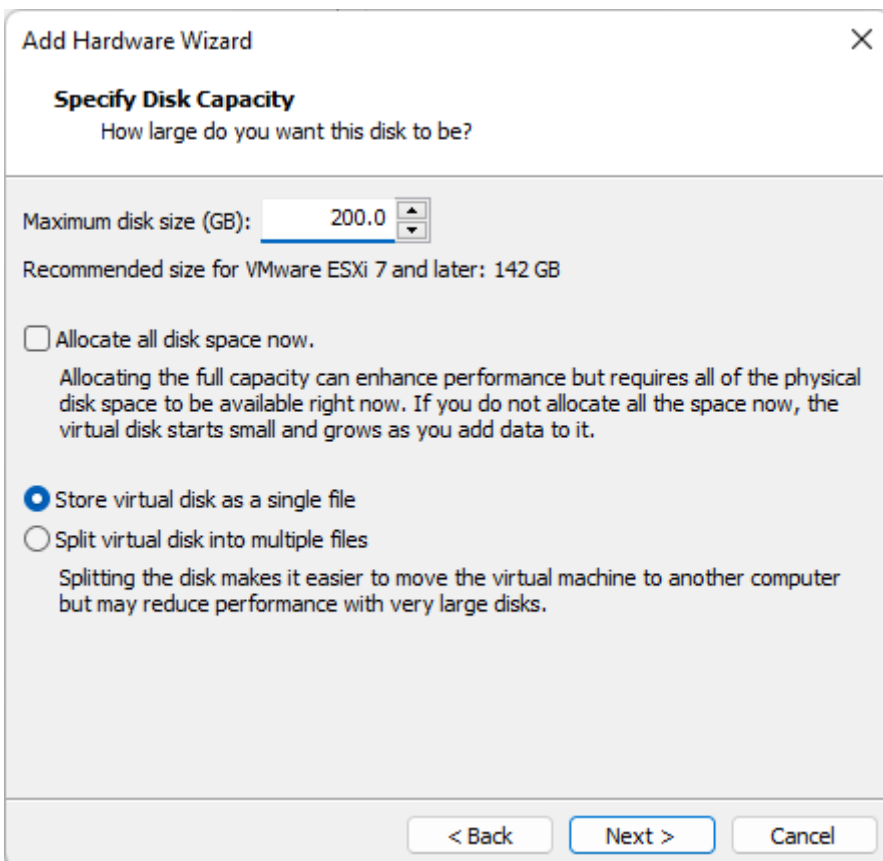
Add Hardware Wizard

Specify Disk Capacity
How large do you want this disk to be?

Maximum disk size (GB): 200.0

Recommended size for VMware ESXi 7 and later: 142 GB

Allocate all disk space now.

Allocating the full capacity can enhance performance but requires all of the physical disk space to be available right now. If you do not allocate all the space now, the virtual disk starts small and grows as you add data to it.

Store virtual disk as a single file

Split virtual disk into multiple files

Splitting the disk makes it easier to move the virtual machine to another computer but may reduce performance with very large disks.

< Back Next > Cancel